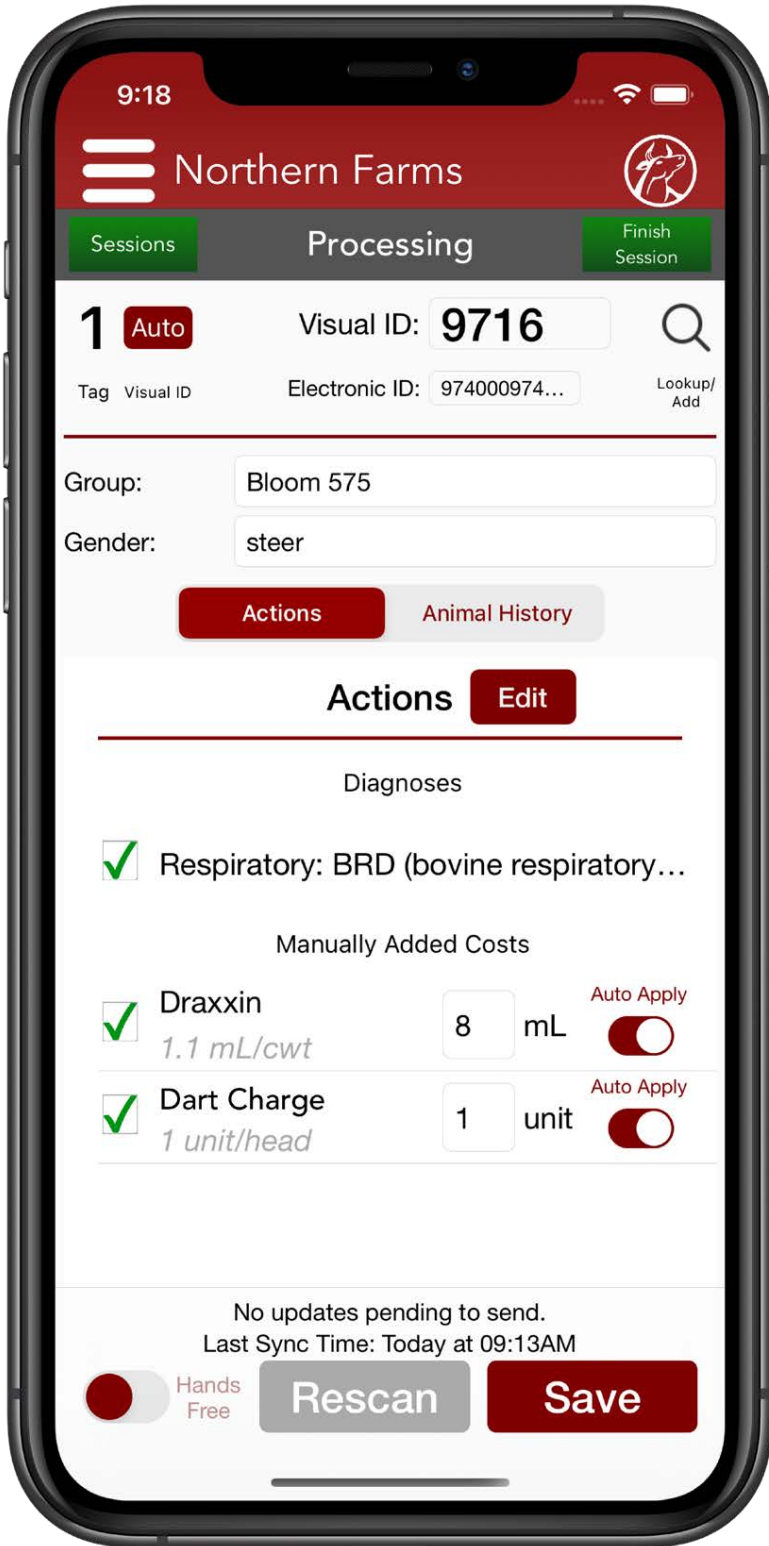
9:18

Northern Farms

Sessions
Processing
Finish Session

1 Auto
Tag Visual ID
Visual ID: 9716
Electronic ID: 974000974...
Lookup/ Add

Group: Bloom 575
Gender: steer

Actions
Animal History

Actions Edit

Diagnoses

Respiratory: BRD (bovine respiratory...

Manually Added Costs

Draxxin
1.1 mL/cwt
8 mL
Auto Apply

Dart Charge
1 unit/head
1 unit
Auto Apply

No updates pending to send.
Last Sync Time: Today at 09:13AM

Hands Free
Rescan
Save